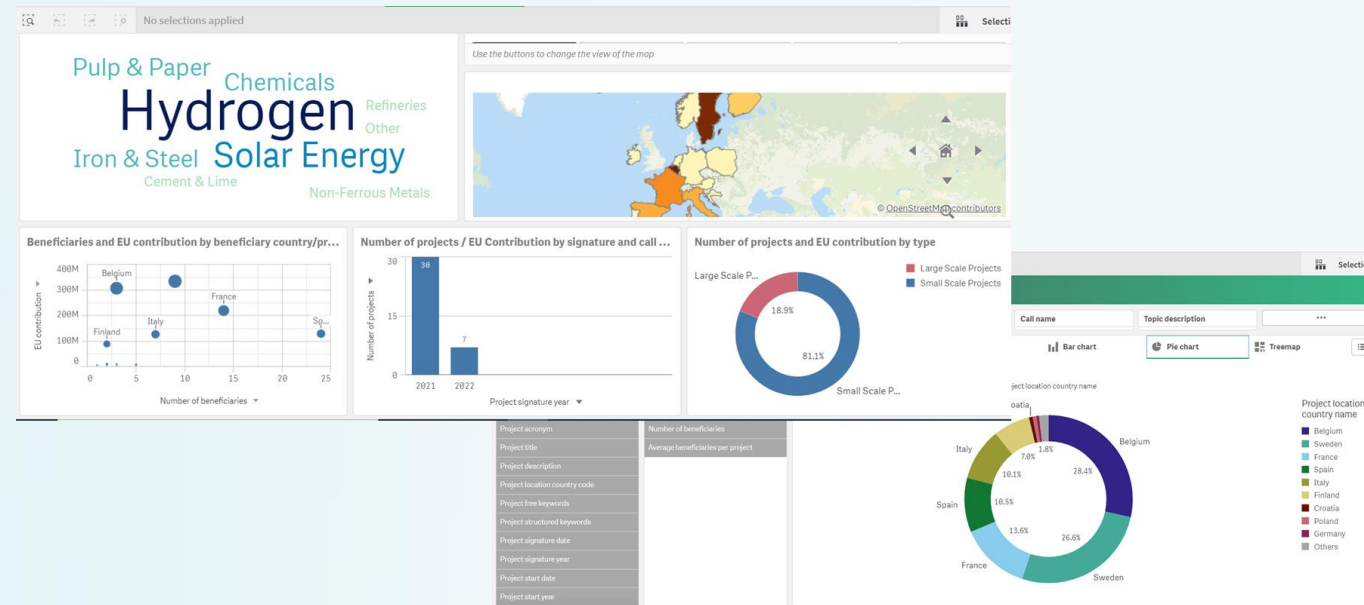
No selections applied

Selecti

Pulp & Paper Chemicals Hydrogen Refineries Other Iron & Steel Solar Energy Cement & Lime Non-Ferrous Metals

Use the buttons to change the view of the map

© OpenStreetMap contributors

Beneficiaries and EU contribution by beneficiary country/pr...

400M 300M 200M 100M 0
EU contribution
Belgium France Italy Finland Sp...
0 5 10 15 20 25
Number of beneficiaries

Number of projects / EU Contribution by signature and call ...

30 15 0
Number of projects
30 7
2021 2022
Project signature year

Number of projects and EU contribution by type

Large Scale P...
18.9%
81.1%
Small Scale P...
Large Scale Projects
Small Scale Projects

Selection

Call name
Topic description
...
Bar chart
Pie chart
Treemap

Project location country name

Project acronym
Project title
Project description
Project location country code
Project free keywords
Project structured keywords
Project signature date
Project signature year
Project start date
Project start year

Number of beneficiaries
Average beneficiaries per project

Croatia
Italy
Spain
France
Belgium
Sweden
1.8%
7.0%
28.4%
10.1%
10.5%
13.6%
26.6%

Project location country name
Belgium
Sweden
France
Spain
Italy
Finland
Croatia
Poland
Germany
Others